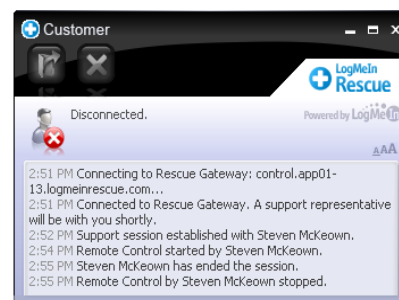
Customer

LogMeIn Rescue

Powered by LogMeIn

Disconnected.

AAA

2:51 PM Connecting to Rescue Gateway: control.app01-13.logmeinrescue.com...
2:51 PM Connected to Rescue Gateway. A support representative will be with you shortly.
2:52 PM Support session established with Steven McKeown.
2:54 PM Remote Control started by Steven McKeown.
2:55 PM Steven McKeown has ended the session.
2:55 PM Remote Control by Steven McKeown stopped.